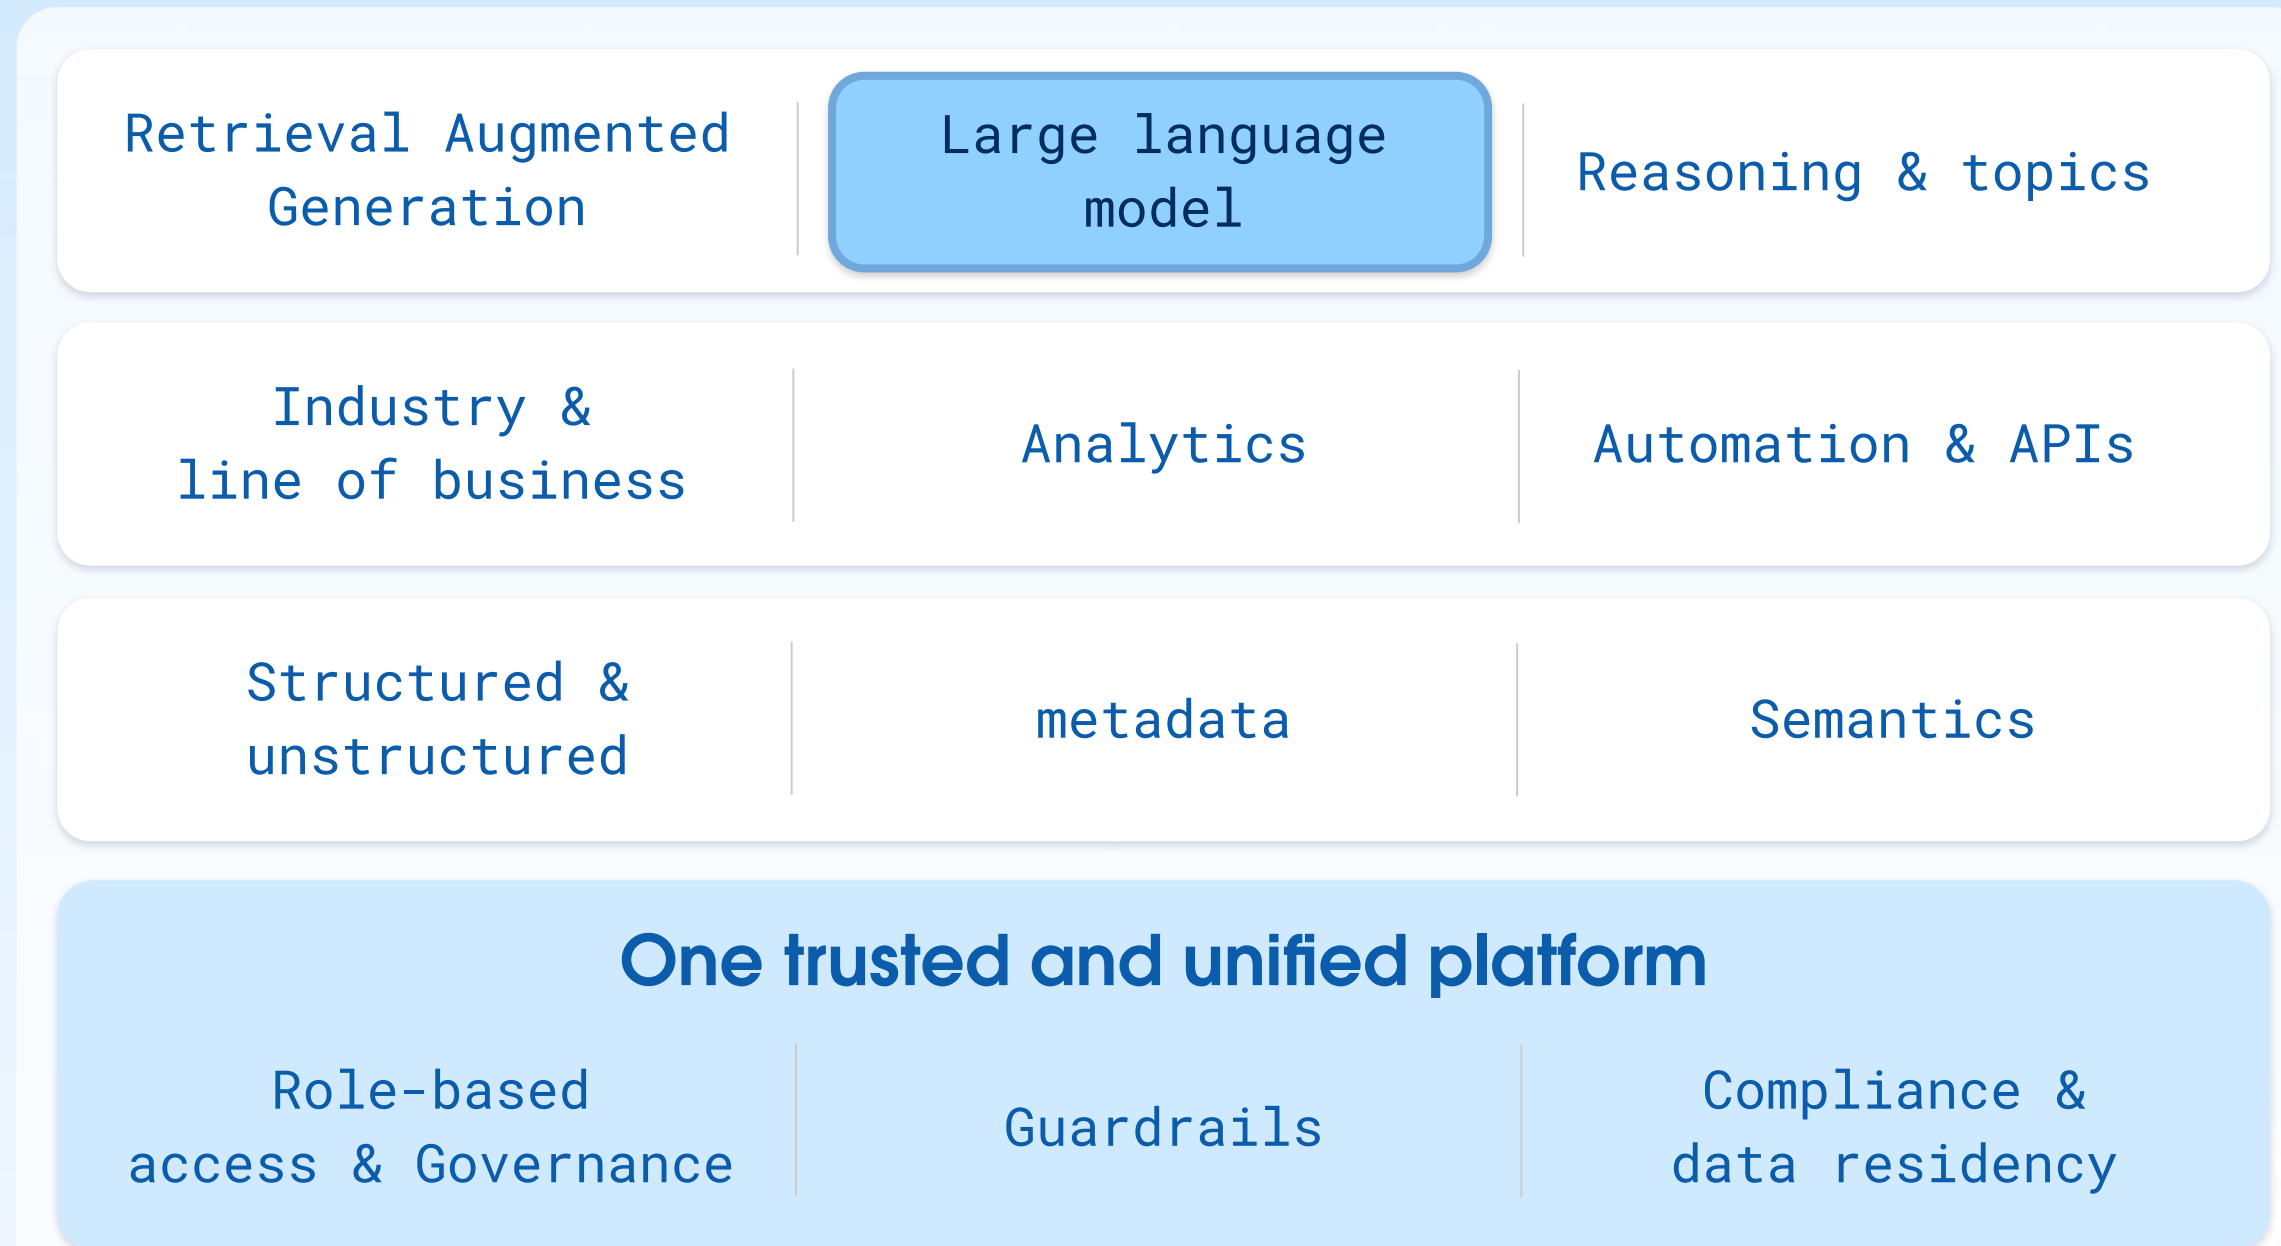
Retrieval Augmented Generation

Large language model

Reasoning & topics

Industry & line of business

Analytics

Automation & APIs

Structured & unstructured

metadata

Semantics

One trusted and unified platform

Role-based access & Governance

Guardrails

Compliance & data residency